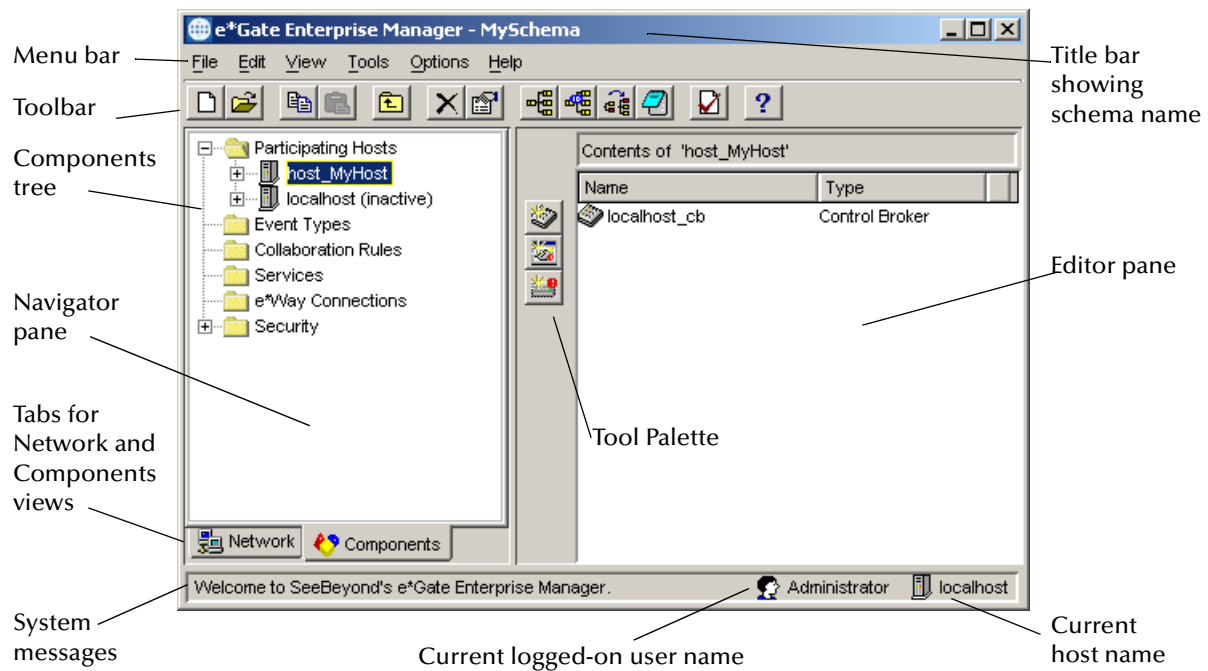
e*Gate Enterprise Manager - MySchema

Menu bar

File Edit View Tools Options Help

Title bar showing schema name

Toolbar

Components tree

Participating Hosts
host_MyHost
localhost (inactive)
Event Types
Collaboration Rules
Services
e*Way Connections
Security

Contents of 'host_MyHost'

| Name | Type |
|---|---|
| localhost_cb | Control Broker |

Editor pane

Navigator pane

Tabs for Network and Components views

Tool Palette

Network
Components

Welcome to SeeBeyond's e*Gate Enterprise Manager.
Administrator
localhost

System messages

Current logged-on user name

Current host name